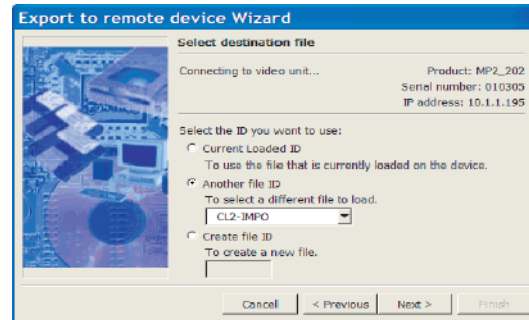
Export to remote device Wizard

Select destination file

Connecting to video unit...

Product: MP2_202
Serial number: 010305
IP address: 10.1.1.195

Select the ID you want to use:

Current Loaded ID
To use the file that is currently loaded on the device.

Another file ID
To select a different file to load.

CL2-IMPO

Create file ID
To create a new file.

Cancel
< Previous
Next >
Finish